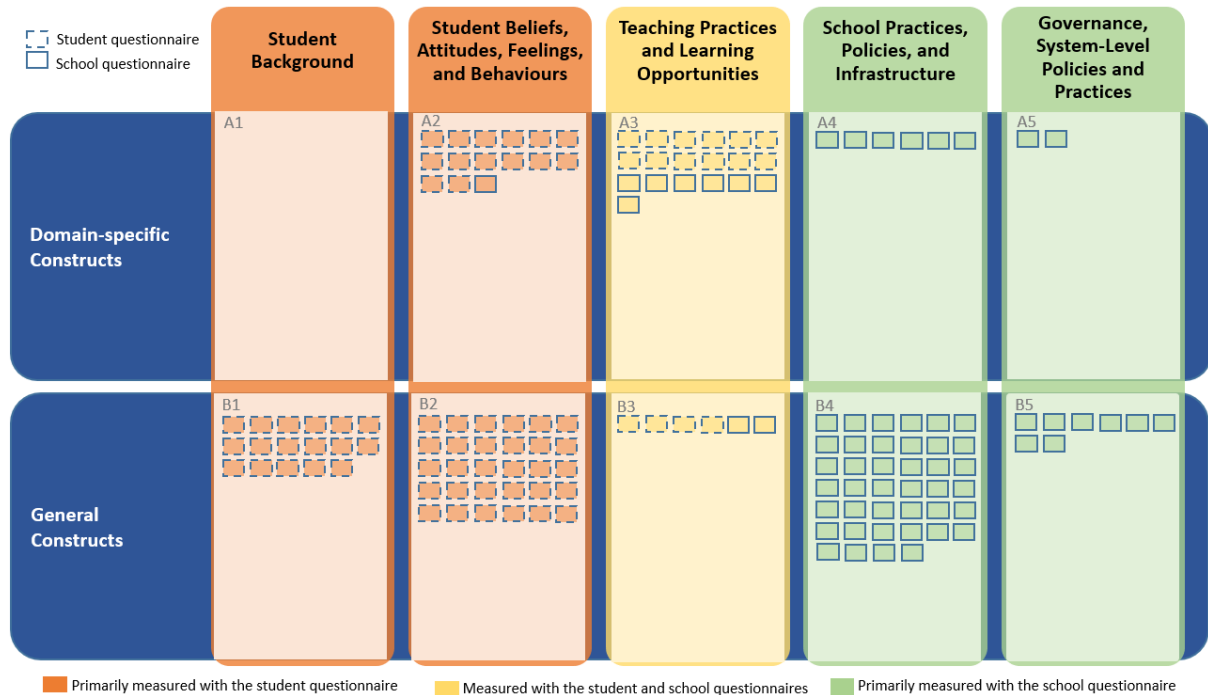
Student questionnaire
School questionnaire

Student Background

Student Beliefs, Attitudes, Feelings, and Behaviours

Teaching Practices and Learning Opportunities

School Practices, Policies, and Infrastructure

Governance, System-Level Policies and Practices

Domain-specific Constructs

A1

A2

A3

A4

A5

General Constructs

B1

B2

B3

B4

B5

Primarily measured with the student questionnaire

Measured with the student and school questionnaires

Primarily measured with the school questionnaire